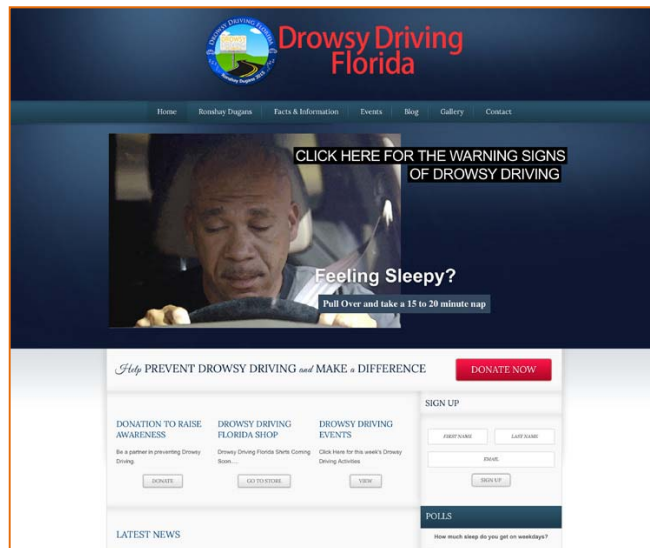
Drowsy Driving Florida

Drowsy Driving Florida

Ronshay Dugans 2013

Home Ronshay Dugans Facts & Information Events Blog Gallery Contact

CLICK HERE FOR THE WARNING SIGNS OF DROWSY DRIVING

Feeling Sleepy?

Pull Over and take a 15 to 20 minute nap

Help PREVENT DROWSY DRIVING and MAKE a DIFFERENCE

DONATE NOW

DONATION TO RAISE AWARENESS

Be a partner in preventing Drowsy Driving

DONATE

DROWSY DRIVING FLORIDA SHOP

Drowsy Driving Florida Shirts Coming Soon....

GO TO STORE

DROWSY DRIVING EVENTS

Click Here for this week's Drowsy Driving Activities

VIEW

SIGN UP

FIRST NAME

LAST NAME

EMAIL

SIGN UP

LATEST NEWS

POLLS

How much sleep do you get on weekdays?